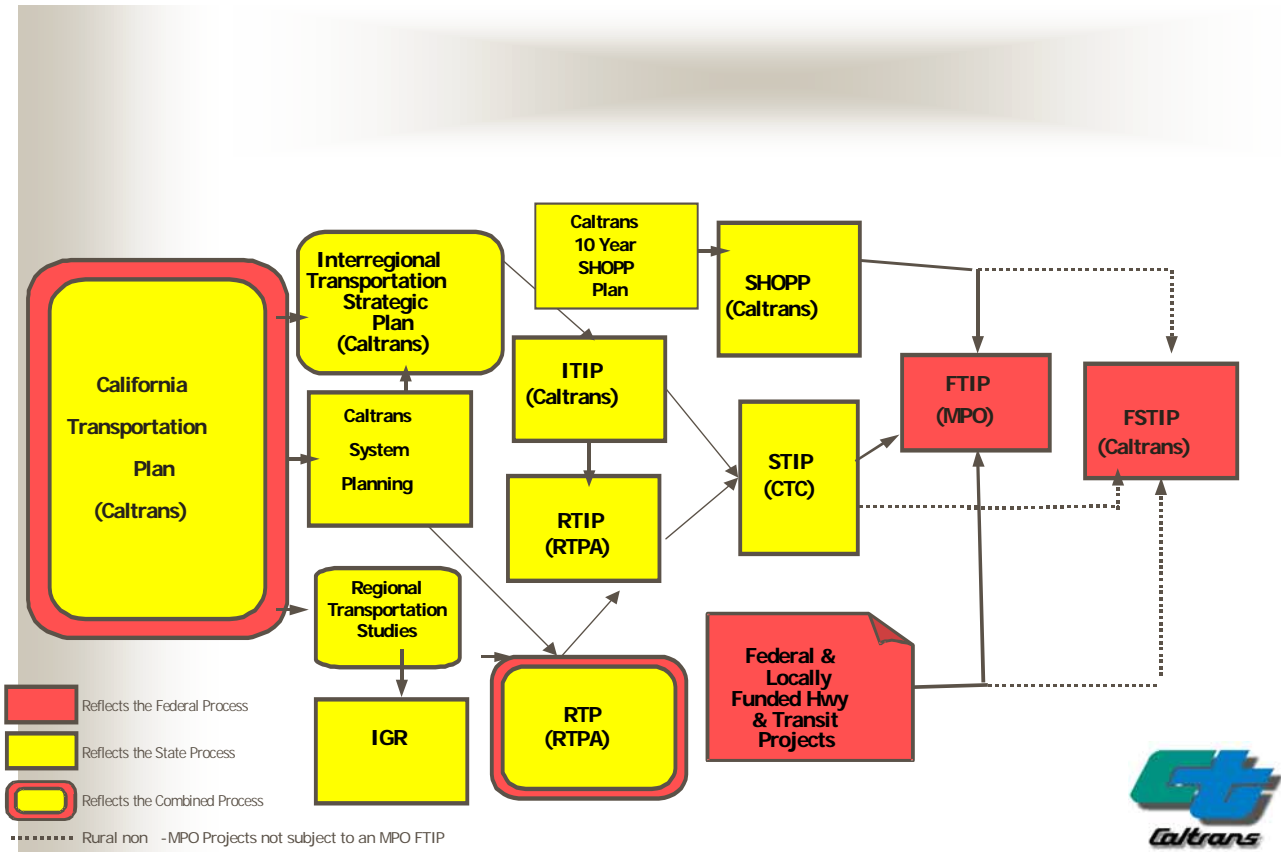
California Transportation Plan (Caltrans)

Interregional Transportation Strategic Plan (Caltrans)

Caltrans 10 Year SHOPP Plan

SHOPP (Caltrans)

Caltrans System Planning

ITIP (Caltrans)

RTIP (RTPA)

STIP (CTC)

FTIP (MPO)

FSTIP (Caltrans)

Regional Transportation Studies

IGR

RTP (RTPA)

Federal & Locally Funded Hwy & Transit Projects

Reflects the Federal Process

Reflects the State Process

Reflects the Combined Process

Rural non -MPO Projects not subject to an MPO FTIP

Caltrans